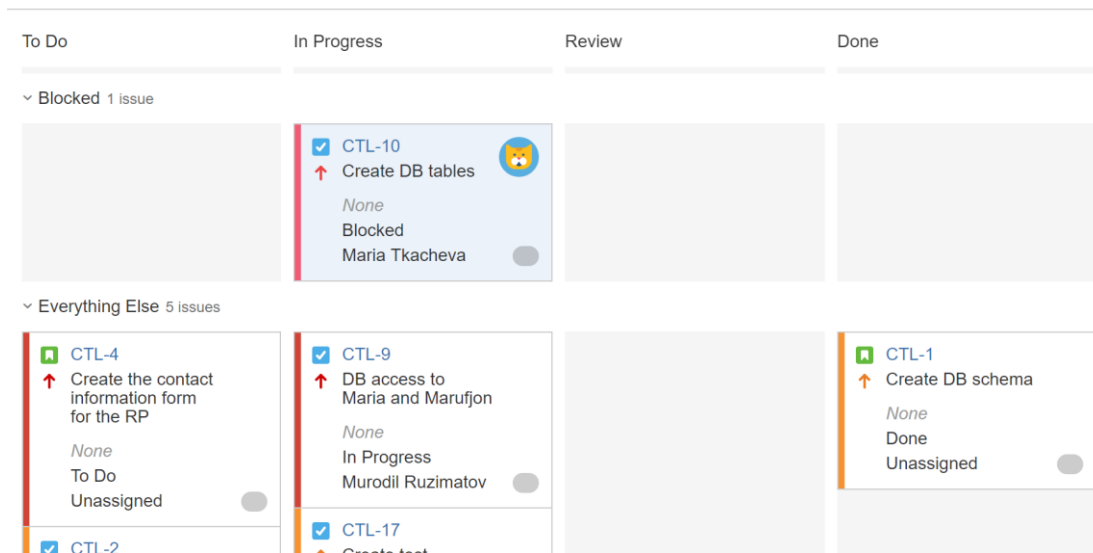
To Do

In Progress

Review

Done

Blocked 1 issue

CTL-10
Create DB tables
None
Blocked
Maria Tkacheva

Everything Else 5 issues

CTL-4
Create the contact information form for the RP
None
To Do
Unassigned

CTL-2

CTL-9
DB access to Maria and Marufjon
None
In Progress
Murodil Ruzimatov

CTL-17
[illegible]

CTL-1
Create DB schema
None
Done
Unassigned